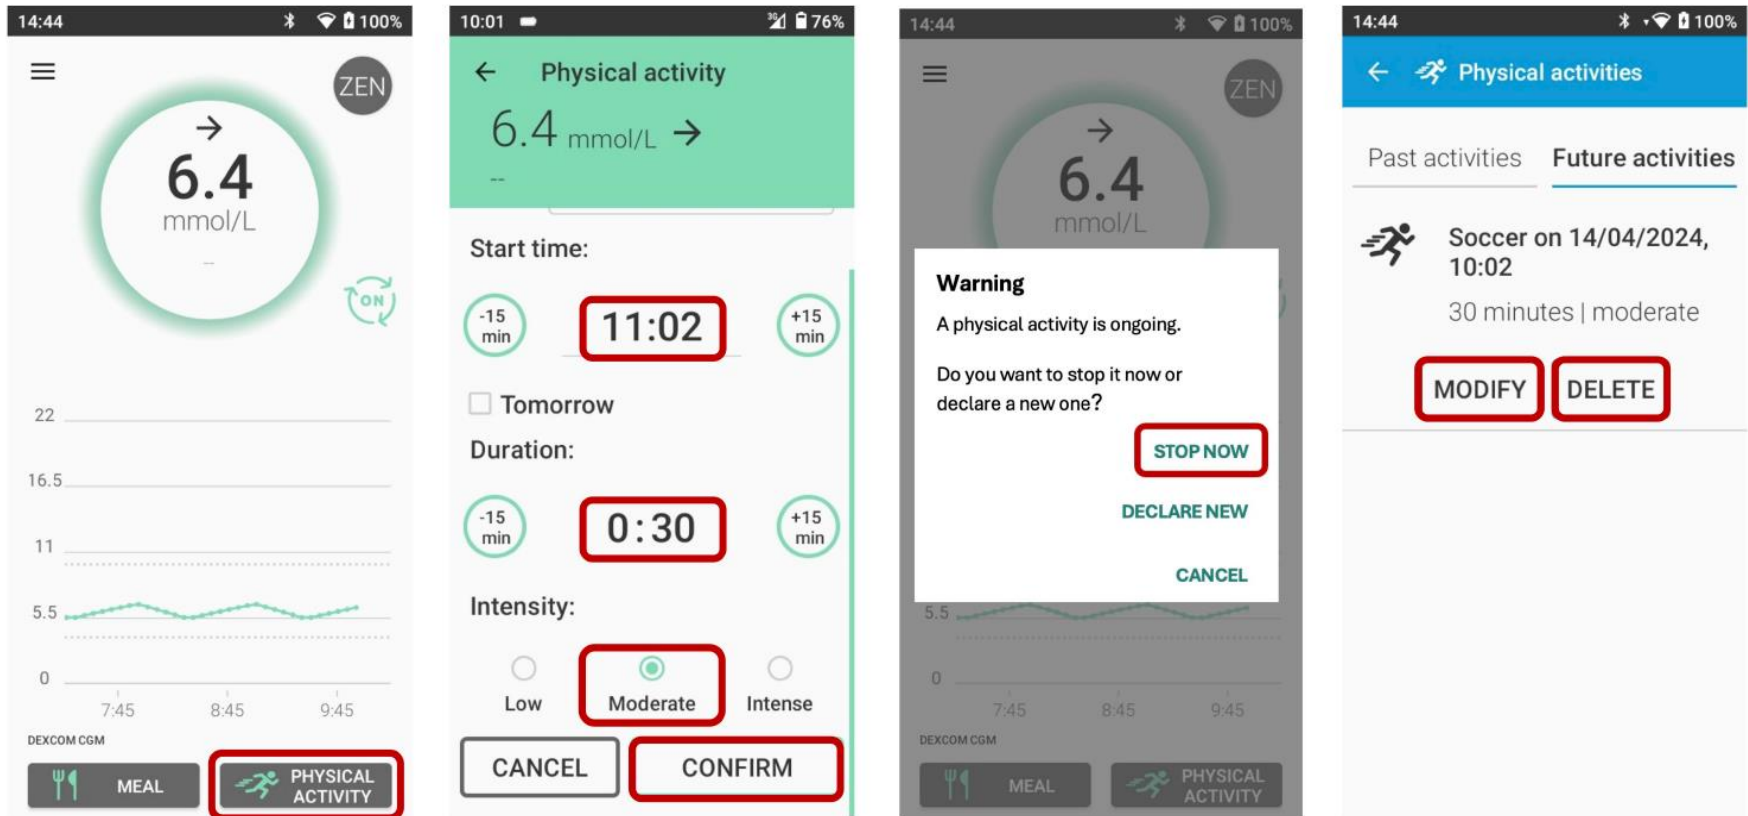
14:44 100%

ZEN

6.4
mmol/L
--

ON

22
16.5
11
5.5
0
7:45 8:45 9:45
DEXCOM CGM

MEAL
PHYSICAL ACTIVITY

10:01 76%

Physical activity
6.4 mmol/L
--

Start time:
-15 min
11:02
+15 min
Tomorrow
Duration:
-15 min
0:30
+15 min
Intensity:
Low
Moderate
Intense
CANCEL
CONFIRM

14:44 100%

ZEN
6.4
mmol/L

Warning
A physical activity is ongoing.

Do you want to stop it now or declare a new one?

STOP NOW
DECLARE NEW
CANCEL

5.5
0
7:45 8:45 9:45
DEXCOM CGM
MEAL
PHYSICAL ACTIVITY

14:44 100%

Physical activities

Past activities
Future activities

Soccer on 14/04/2024, 10:02
30 minutes | moderate

MODIFY
DELETE